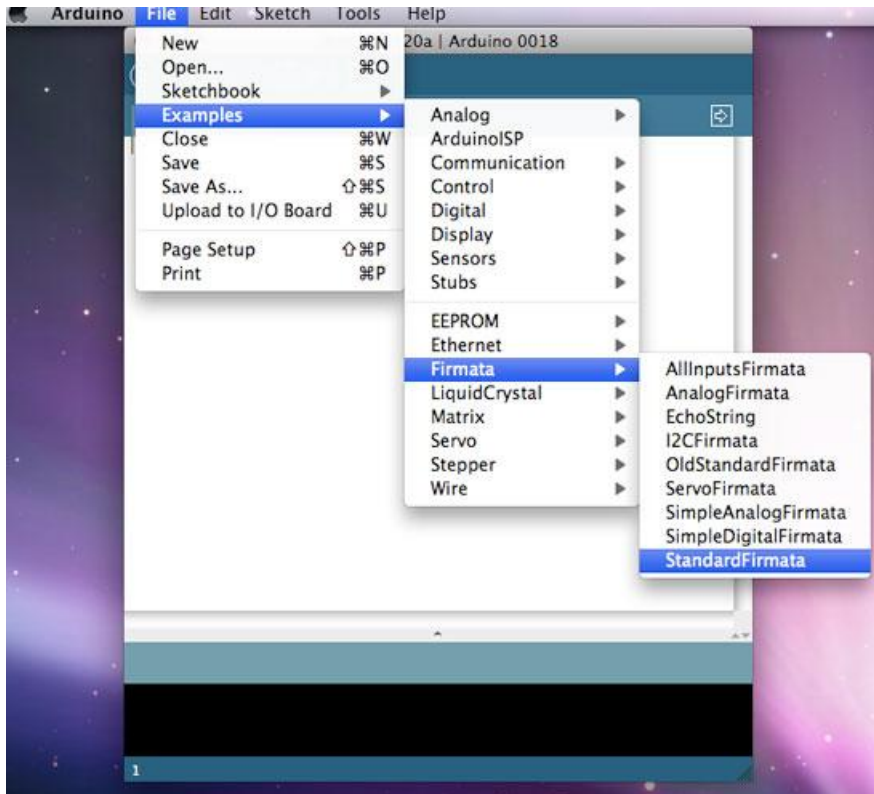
Arduino File Edit Sketch Tools Help

20a | Arduino 0018

New ⌘N
Open... ⌘O
Sketchbook
Examples
Close ⌘W
Save ⌘S
Save As... ⇧⌘S
Upload to I/O Board ⌘U
Page Setup ⇧⌘P
Print ⌘P

Analog
ArduinoISP
Communication
Control
Digital
Display
Sensors
Stubs
EEPROM
Ethernet
Firmata
LiquidCrystal
Matrix
Servo
Stepper
Wire

AllInputsFirmata
AnalogFirmata
EchoString
I2CFirmata
OldStandardFirmata
ServoFirmata
SimpleAnalogFirmata
SimpleDigitalFirmata
StandardFirmata

1